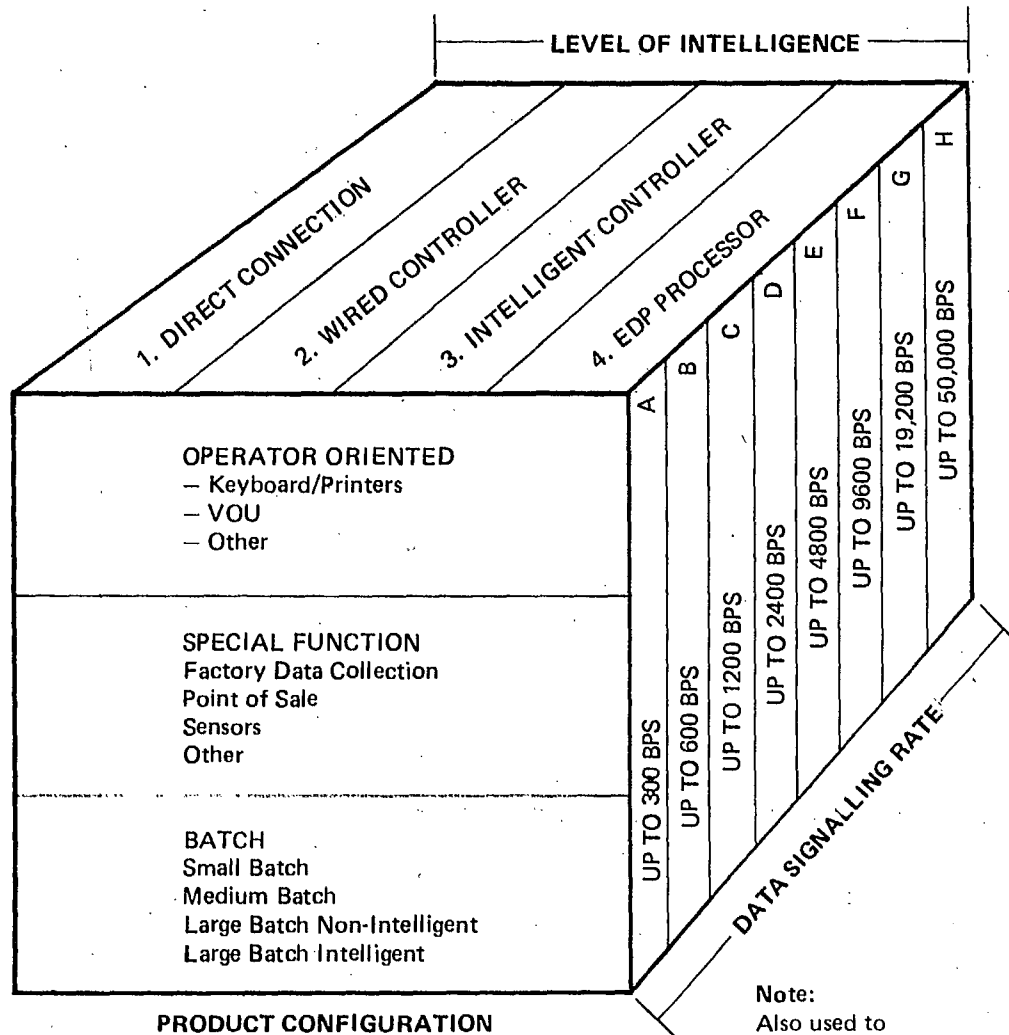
LEVEL OF INTELLIGENCE

1. DIRECT CONNECTION

2. WIRED CONTROLLER

3. INTELLIGENT CONTROLLER

4. EDP PROCESSOR

A UP TO 300 BPS
B UP TO 600 BPS
C UP TO 1200 BPS
D UP TO 2400 BPS
E UP TO 4800 BPS
F UP TO 9600 BPS
G UP TO 19,200 BPS
H UP TO 50,000 BPS

OPERATOR ORIENTED
– Keyboard/Printers
– VOU
– Other

SPECIAL FUNCTION
Factory Data Collection
Point of Sale
Sensors
Other

BATCH
Small Batch
Medium Batch
Large Batch Non-Intelligent
Large Batch Intelligent

DATA SIGNALLING RATE

PRODUCT CONFIGURATION

Note:
Also used to